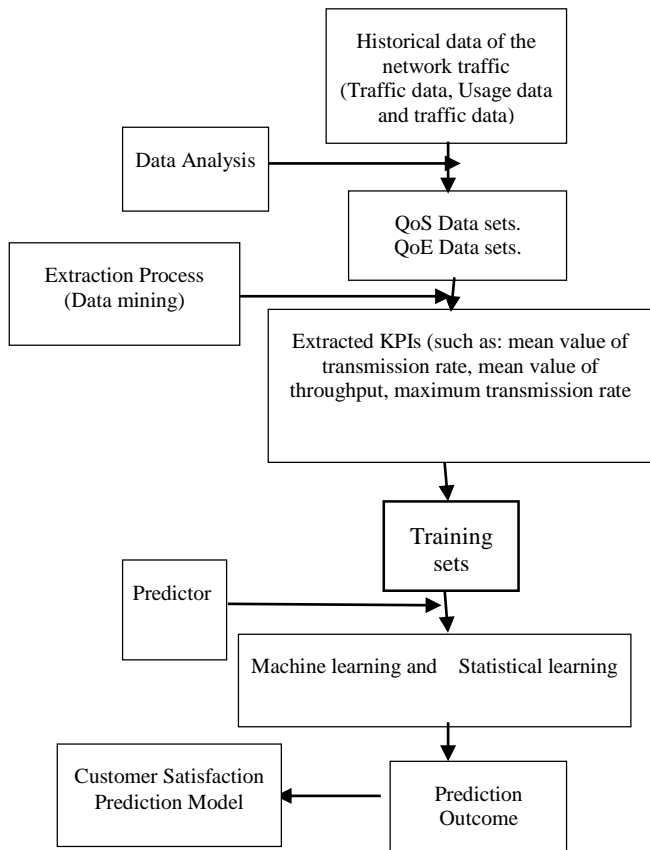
Historical data of the network traffic (Traffic data, Usage data and traffic data)

Data Analysis

QoS Data sets.
QoE Data sets.

Extraction Process (Data mining)

Extracted KPIs (such as: mean value of transmission rate, mean value of throughput, maximum transmission rate

Training sets

Predictor

Machine learning and Statistical learning

Customer Satisfaction Prediction Model

Prediction Outcome